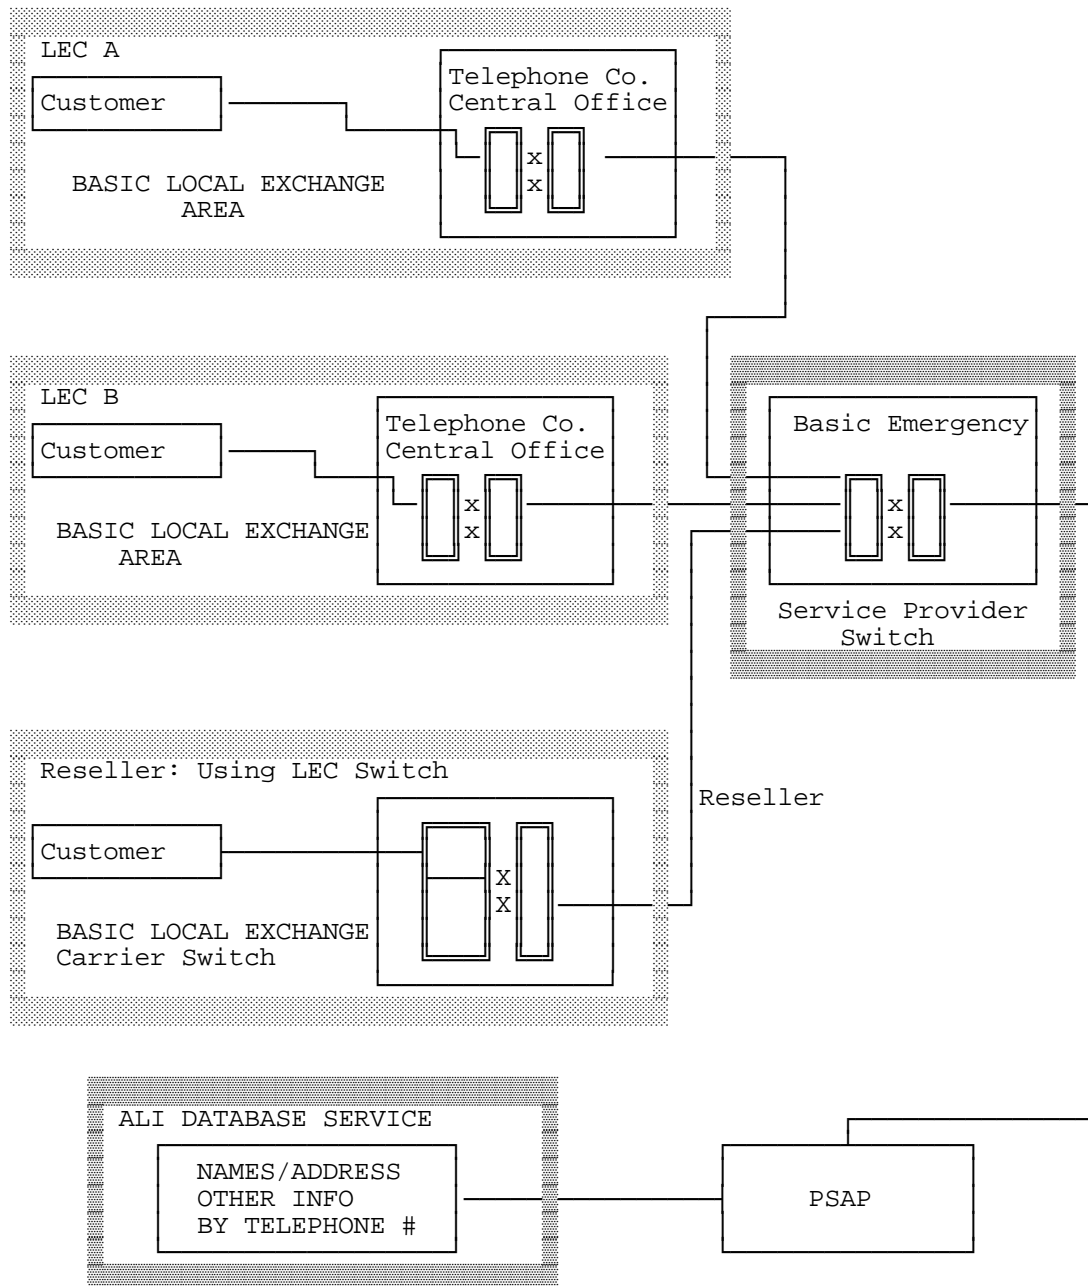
LEC A

Customer

Telephone Co. Central Office

x
x

BASIC LOCAL EXCHANGE AREA

LEC B

Customer

Telephone Co. Central Office

x
x

BASIC LOCAL EXCHANGE AREA

Basic Emergency

x
x

Service Provider Switch

Reseller: Using LEC Switch

Customer

X
X

BASIC LOCAL EXCHANGE Carrier Switch

Reseller

ALI DATABASE SERVICE

NAMES/ADDRESS OTHER INFO BY TELEPHONE #

PSAP